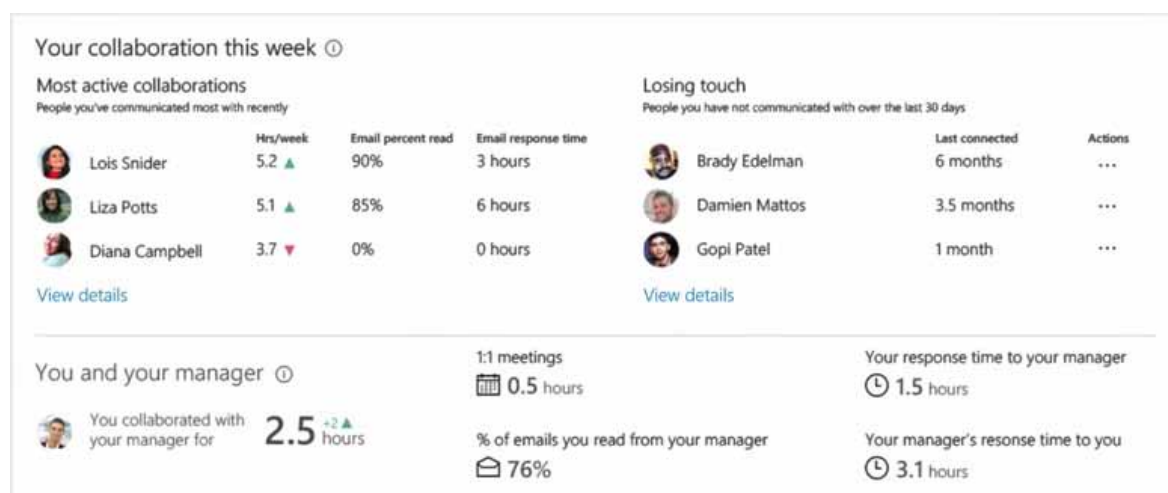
Your collaboration this week ⓘ

Most active collaborations
People you've communicated most with recently

| | Hrs/week | Email percent read | Email response time |
|---|---|---|---|
| Lois Snider | 5.2 ▲ | 90% | 3 hours |
| Liza Potts | 5.1 ▲ | 85% | 6 hours |
| Diana Campbell | 3.7 ▼ | 0% | 0 hours |

View details

Losing touch
People you have not communicated with over the last 30 days

| | Last connected | Actions |
|---|---|---|
| Brady Edelman | 6 months | ... |
| Damien Mattos | 3.5 months | ... |
| Gopi Patel | 1 month | ... |

View details

You and your manager ⓘ

You collaborated with your manager for 2.5 hours +2 ▲

1:1 meetings
0.5 hours

% of emails you read from your manager
76%

Your response time to your manager
1.5 hours

Your manager's resonse time to you
3.1 hours